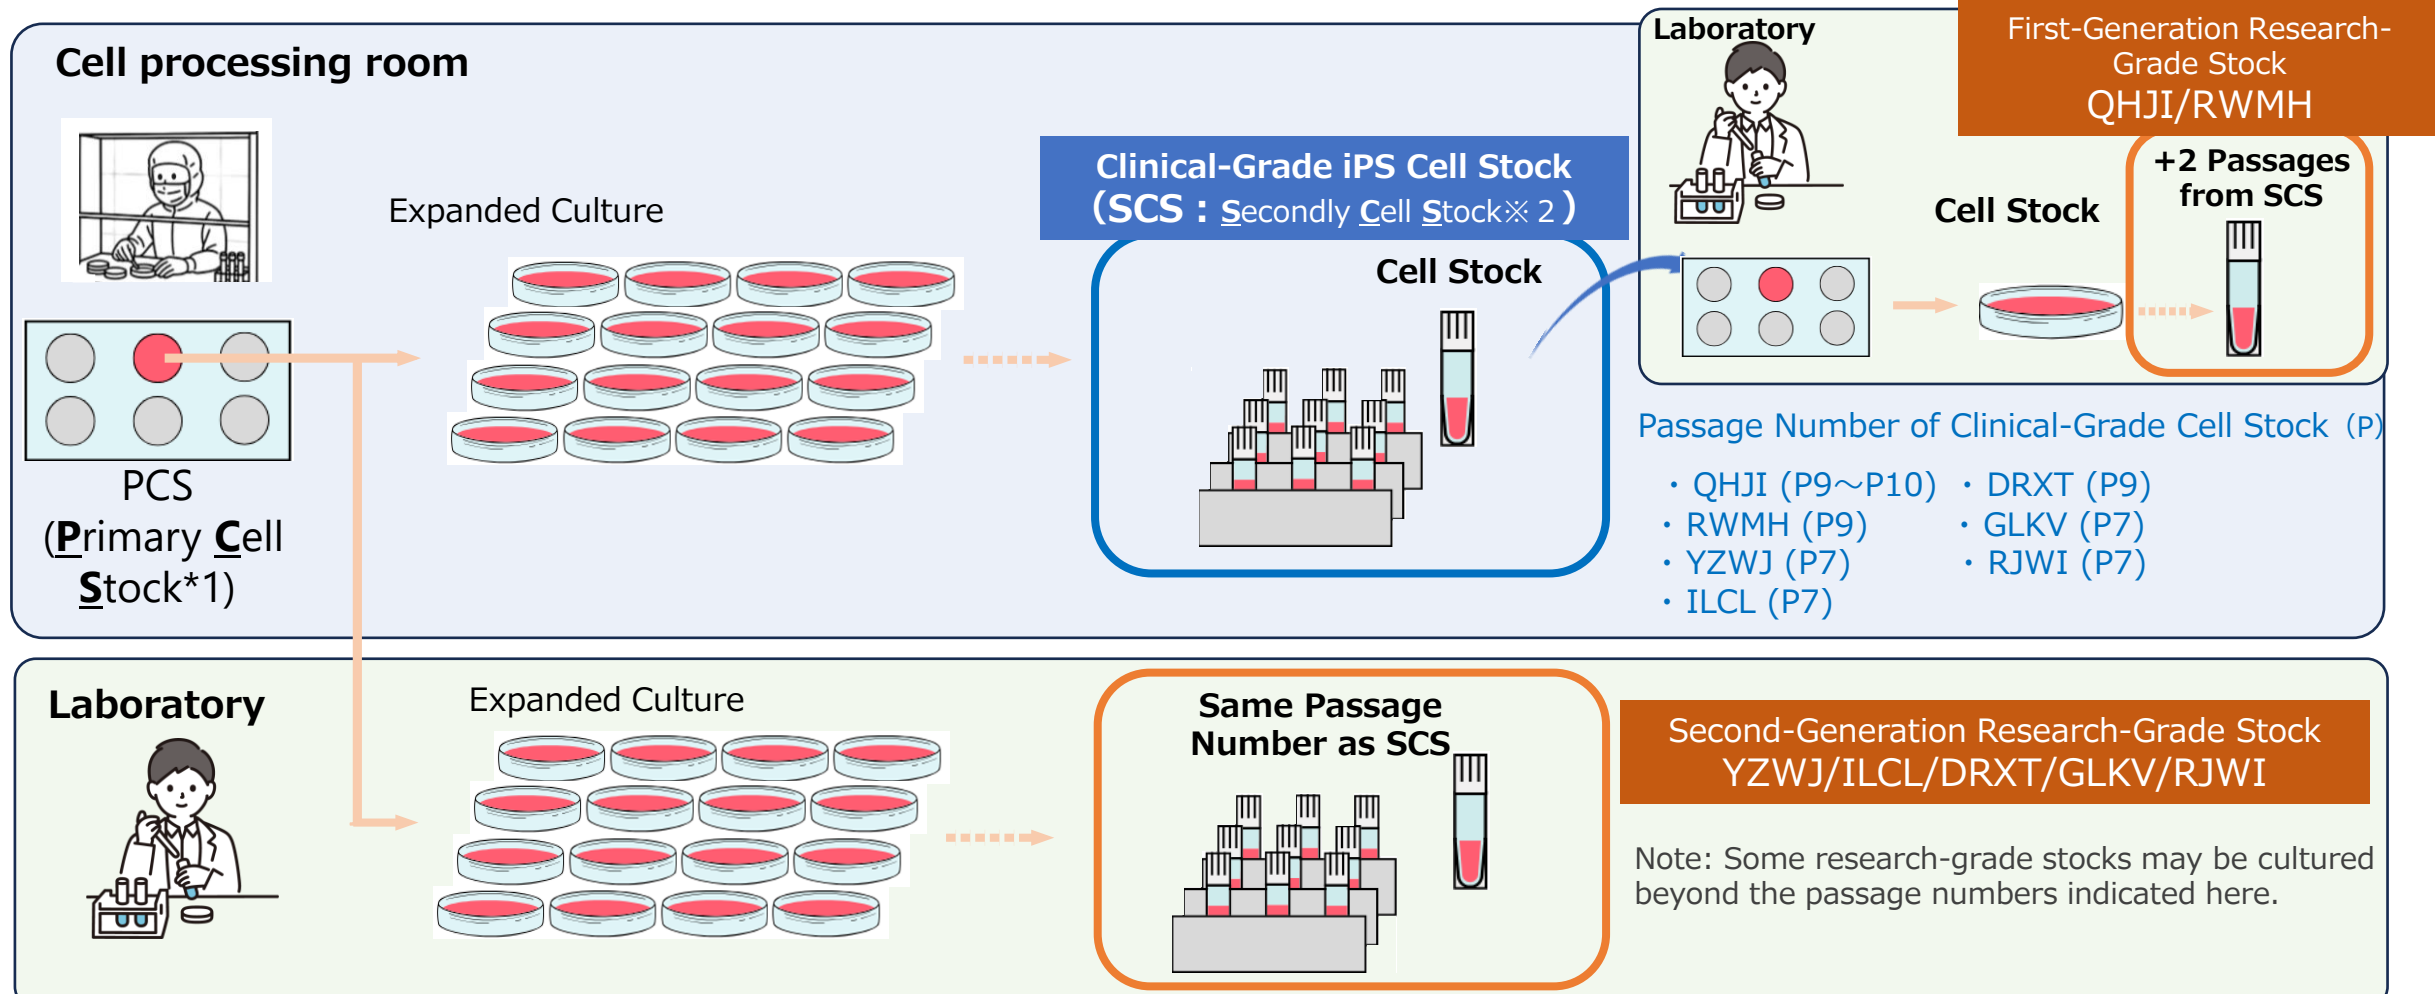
Cell processing room

PCS (Primary Cell Stock*1)

Expanded Culture

Clinical-Grade iPS Cell Stock (SCS : Secondly Cell Stock※2)

Cell Stock

Laboratory

First-Generation Research-Grade Stock QHJI/RWMH

Cell Stock

+2 Passages from SCS

Passage Number of Clinical-Grade Cell Stock（P）

・QHJI (P9～P10) ・DRXT (P9)
・RWMH (P9) ・GLKV (P7)
・YZWJ (P7) ・RJWI (P7)
・ILCL (P7)

Laboratory

Expanded Culture

Same Passage Number as SCS

Second-Generation Research-Grade Stock YZWJ/ILCL/DRXT/GLKV/RJWI

Note: Some research-grade stocks may be cultured beyond the passage numbers indicated here.